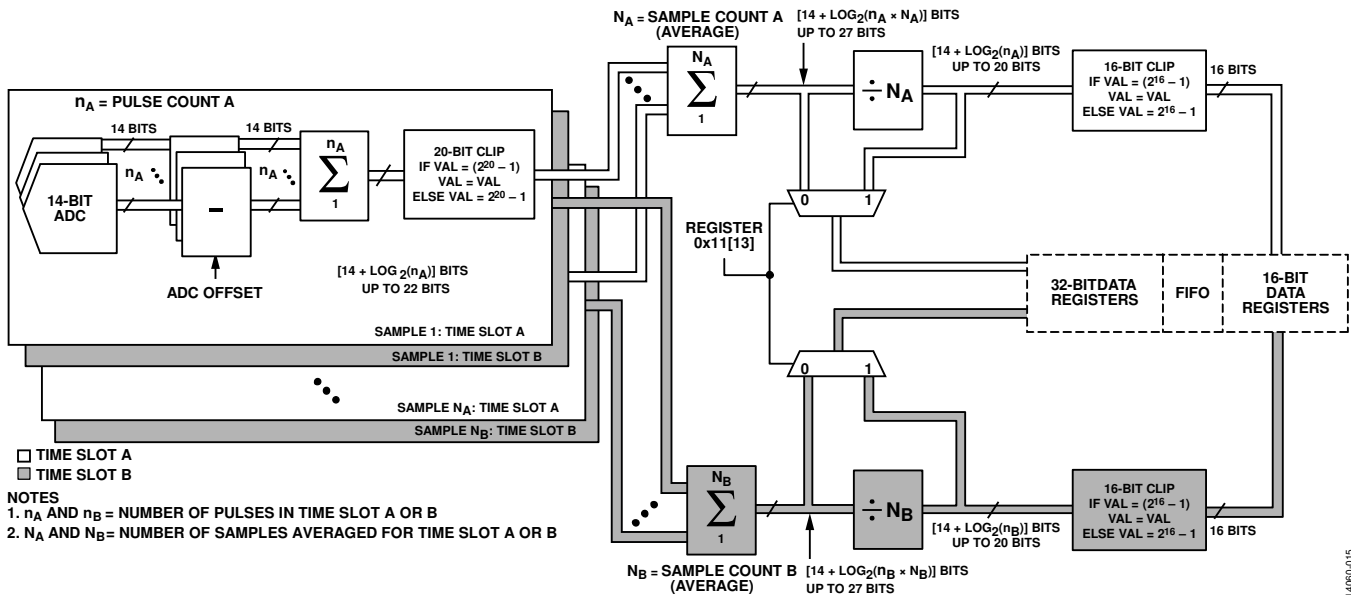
$N_A$ = SAMPLE COUNT A (AVERAGE)

[14 + $LOG_2(n_A \times N_A)$] BITS UP TO 27 BITS

[14 + $LOG_2(n_A)$] BITS UP TO 20 BITS

16-BIT CLIP IF VAL = ($2^{16}$ – 1) VAL = VAL ELSE VAL = $2^{16}$ – 1

16 BITS

$n_A$ = PULSE COUNT A

14 BITS

14 BITS

$n_A$

$n_A$

$n_A$

$\sum$

1

20-BIT CLIP IF VAL = ($2^{20}$ – 1) VAL = VAL ELSE VAL = $2^{20}$ – 1

$N_A$

$\sum$

1

$\div N_A$

14-BIT ADC

–

ADC OFFSET

[14 + $LOG_2(n_A)$] BITS UP TO 22 BITS

0

1

REGISTER 0x11[13]

32-BITDATA REGISTERS

FIFO

16-BIT DATA REGISTERS

SAMPLE 1: TIME SLOT A

SAMPLE 1: TIME SLOT B

0

1

SAMPLE $N_A$: TIME SLOT A

SAMPLE $N_B$: TIME SLOT B

TIME SLOT A

TIME SLOT B

NOTES
1. $n_A$ AND $n_B$ = NUMBER OF PULSES IN TIME SLOT A OR B
2. $N_A$ AND $N_B$ = NUMBER OF SAMPLES AVERAGED FOR TIME SLOT A OR B

$N_B$

$\sum$

1

$\div N_B$

[14 + $LOG_2(n_B)$] BITS UP TO 20 BITS

16-BIT CLIP IF VAL = ($2^{16}$ – 1) VAL = VAL ELSE VAL = $2^{16}$ – 1

16 BITS

$N_B$ = SAMPLE COUNT B (AVERAGE)

[14 + $LOG_2(n_B \times N_B)$] BITS UP TO 27 BITS

14060-015